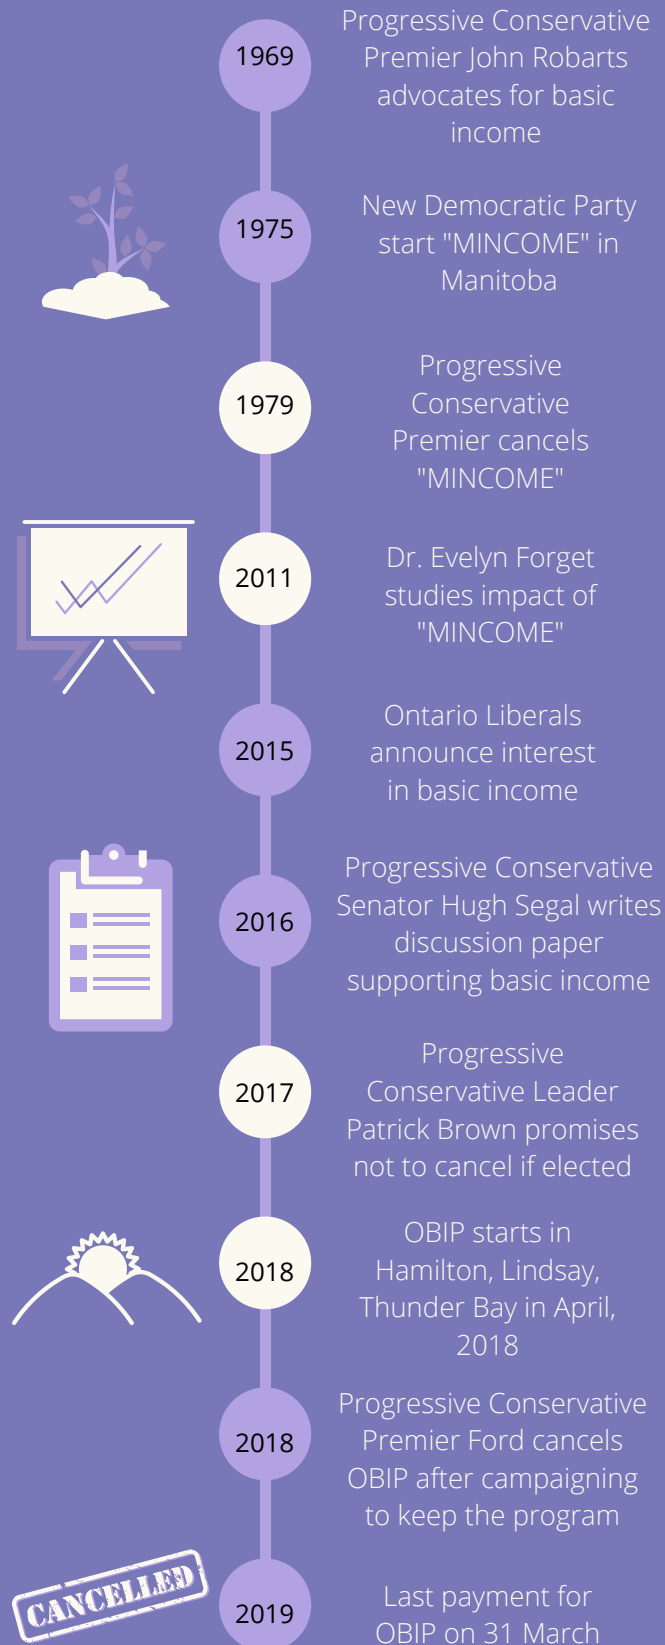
1969

Progressive Conservative Premier John Robarts advocates for basic income

1975

New Democratic Party start "MINCOME" in Manitoba

1979

Progressive Conservative Premier cancels "MINCOME"

2011

Dr. Evelyn Forget studies impact of "MINCOME"

2015

Ontario Liberals announce interest in basic income

2016

Progressive Conservative Senator Hugh Segal writes discussion paper supporting basic income

2017

Progressive Conservative Leader Patrick Brown promises not to cancel if elected

2018

OBIP starts in Hamilton, Lindsay, Thunder Bay in April, 2018

2018

Progressive Conservative Premier Ford cancels OBIP after campaigning to keep the program

CANCELLED

2019

Last payment for OBIP on 31 March